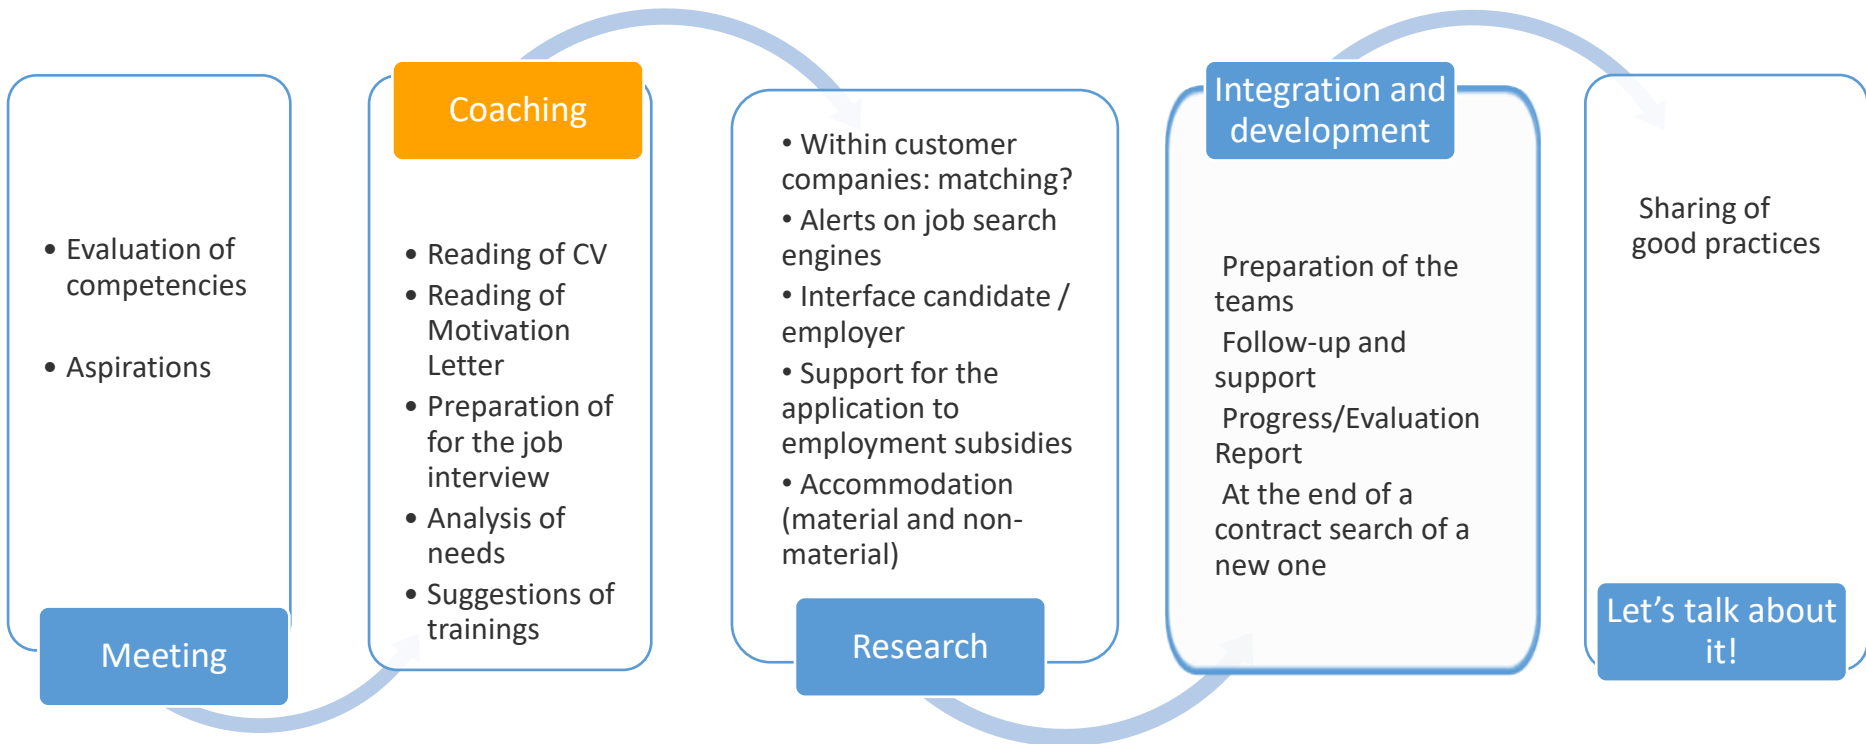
• Evaluation of competencies

• Aspirations

Meeting

Coaching

• Reading of CV
• Reading of Motivation Letter
• Preparation of for the job interview
• Analysis of needs
• Suggestions of trainings

• Within customer companies: matching?
• Alerts on job search engines
• Interface candidate / employer
• Support for the application to employment subsidies
• Accommodation (material and non-material)

Research

Integration and development

Preparation of the teams
Follow-up and support
Progress/Evaluation Report
At the end of a contract search of a new one

Sharing of good practices

Let’s talk about it!